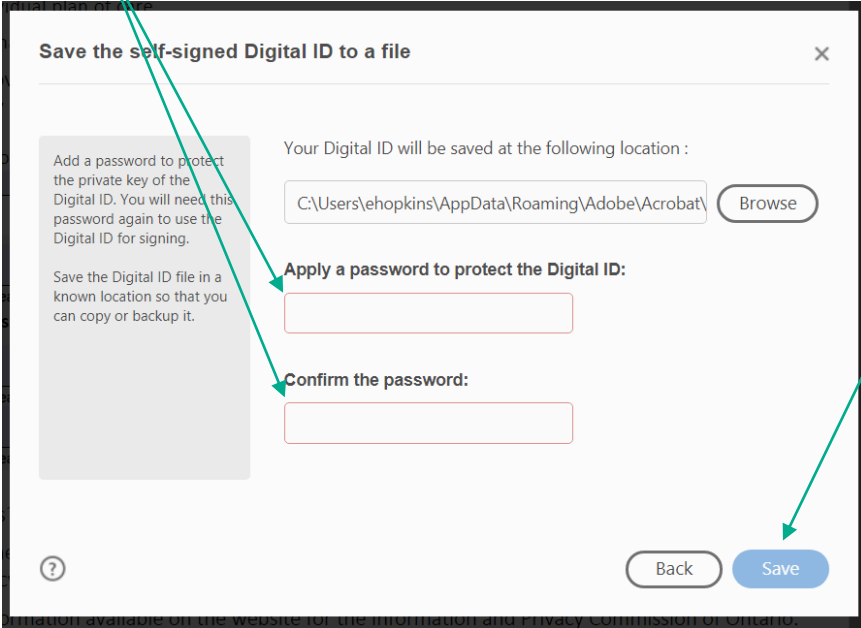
idual plan of care

Save the self-signed Digital ID to a file

×

Add a password to protect the private key of the Digital ID. You will need this password again to use the Digital ID for signing.

Save the Digital ID file in a known location so that you can copy or backup it.

Your Digital ID will be saved at the following location :

C:\Users\ehopkins\AppData\Roaming\Adobe\Acrobat\

Browse

Apply a password to protect the Digital ID:

Confirm the password:

?

Back

Save

ormation available on the website for the Information and Privacy Commission of Ontario.